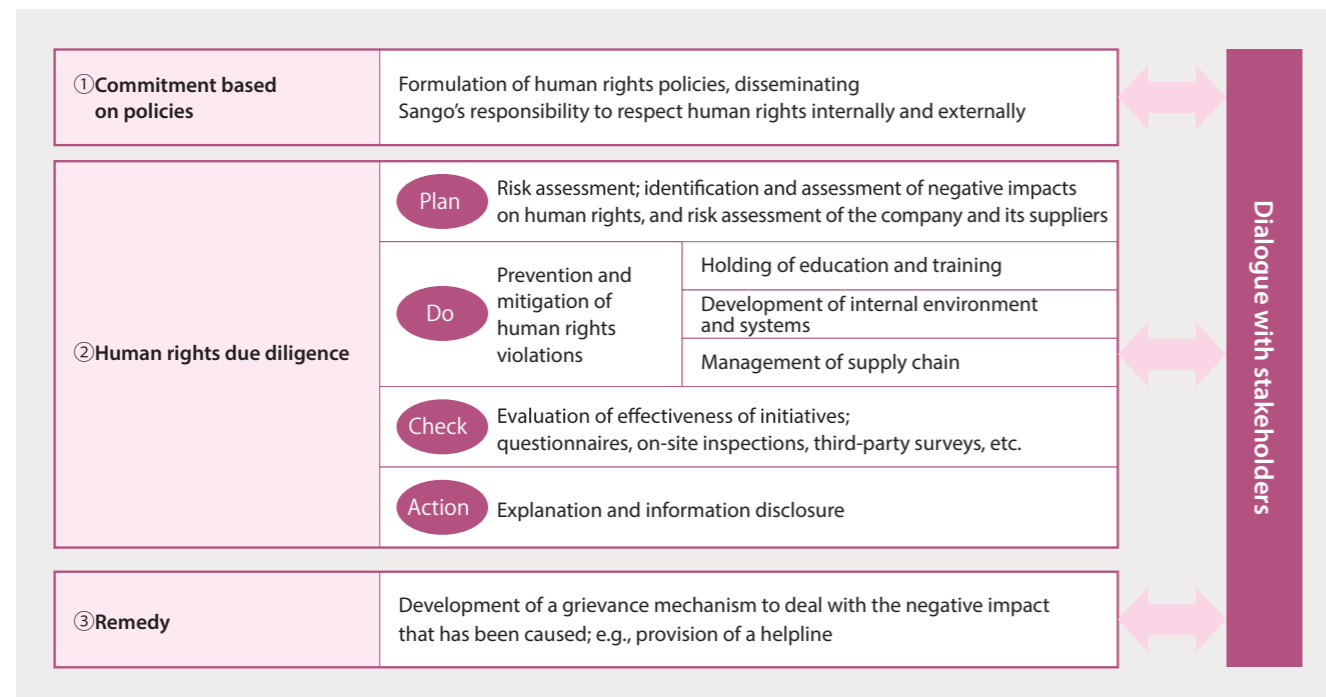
①Commitment based on policies

Formulation of human rights policies, disseminating Sango's responsibility to respect human rights internally and externally

②Human rights due diligence

Plan

Risk assessment; identification and assessment of negative impacts on human rights, and risk assessment of the company and its suppliers

Do

Prevention and mitigation of human rights violations

Holding of education and training

Development of internal environment and systems

Management of supply chain

Check

Evaluation of effectiveness of initiatives; questionnaires, on-site inspections, third-party surveys, etc.

Action

Explanation and information disclosure

③Remedy

Development of a grievance mechanism to deal with the negative impact that has been caused; e.g., provision of a helpline

Dialogue with stakeholders